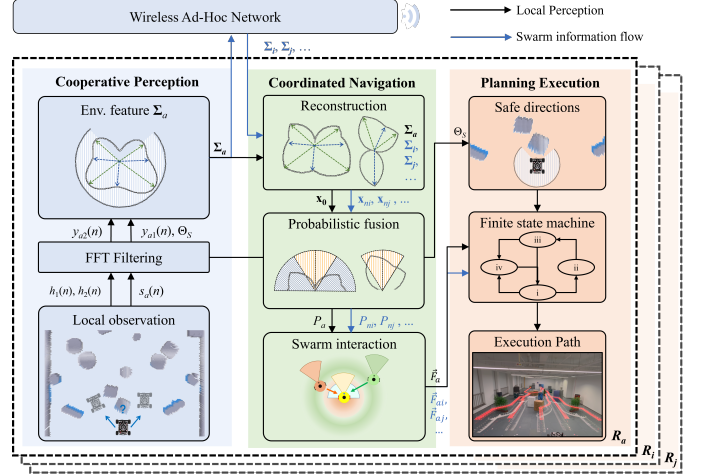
Wireless Ad-Hoc Network

Local Perception

Swarm information flow

$\mathbf{\Sigma}_i, \mathbf{\Sigma}_j, \dots$

Cooperative Perception

Env. feature $\mathbf{\Sigma}_a$

$\mathbf{\Sigma}_a$

$y_{a2}(n)$

$y_{a1}(n), \Theta_S$

FFT Filtering

$h_1(n), h_2(n)$

$s_a(n)$

Local observation

Coordinated Navigation

Reconstruction

$\mathbf{\Sigma}_a$
$\mathbf{\Sigma}_i$
$\mathbf{\Sigma}_j$
...

$\mathbf{x_0}$

$\mathbf{x}_{ni}, \mathbf{x}_{nj}, \dots$

Probabilistic fusion

$P_a$

$P_{ni}, P_{nj}, \dots$

Swarm interaction

$\vec{F}_a$

$\vec{F}_{ai}, \vec{F}_{aj}, \dots$

Planning Execution

Safe directions

$\Theta_S$

Finite state machine

iii

iv

ii

i

Execution Path

$R_a$

$R_i$

$R_j$